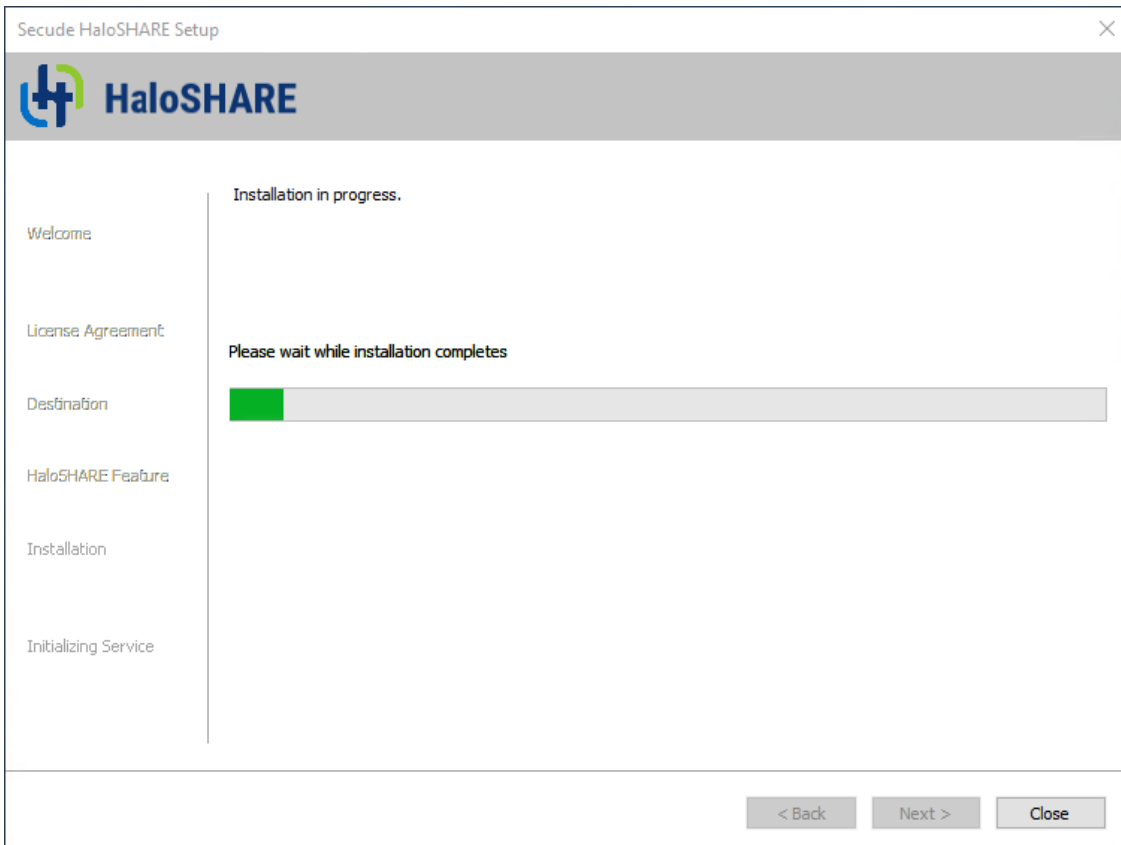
Secude HaloSHARE Setup

HaloSHARE

Welcome

License Agreement

Destination

HaloSHARE Feature

Installation

Initializing Service

Installation in progress.

Please wait while installation completes

< Back
Next >
Close